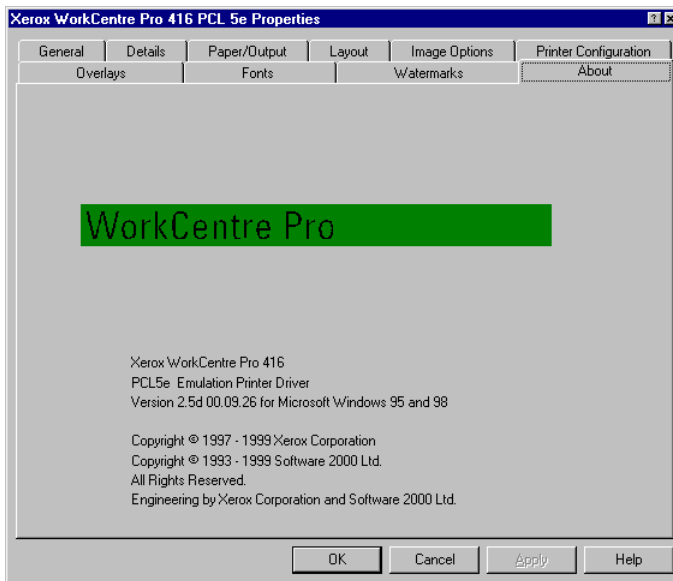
Xerox WorkCentre Pro 416 PCL 5e Properties

General | Details | Paper/Output | Layout | Image Options | Printer Configuration
Overlays | Fonts | Watermarks | About

WorkCentre Pro

Xerox WorkCentre Pro 416
PCL5e Emulation Printer Driver
Version 2.5d 00.09.26 for Microsoft Windows 95 and 98

Copyright © 1997 - 1999 Xerox Corporation
Copyright © 1993 - 1999 Software 2000 Ltd.
All Rights Reserved.
Engineering by Xerox Corporation and Software 2000 Ltd.

OK | Cancel | Apply | Help